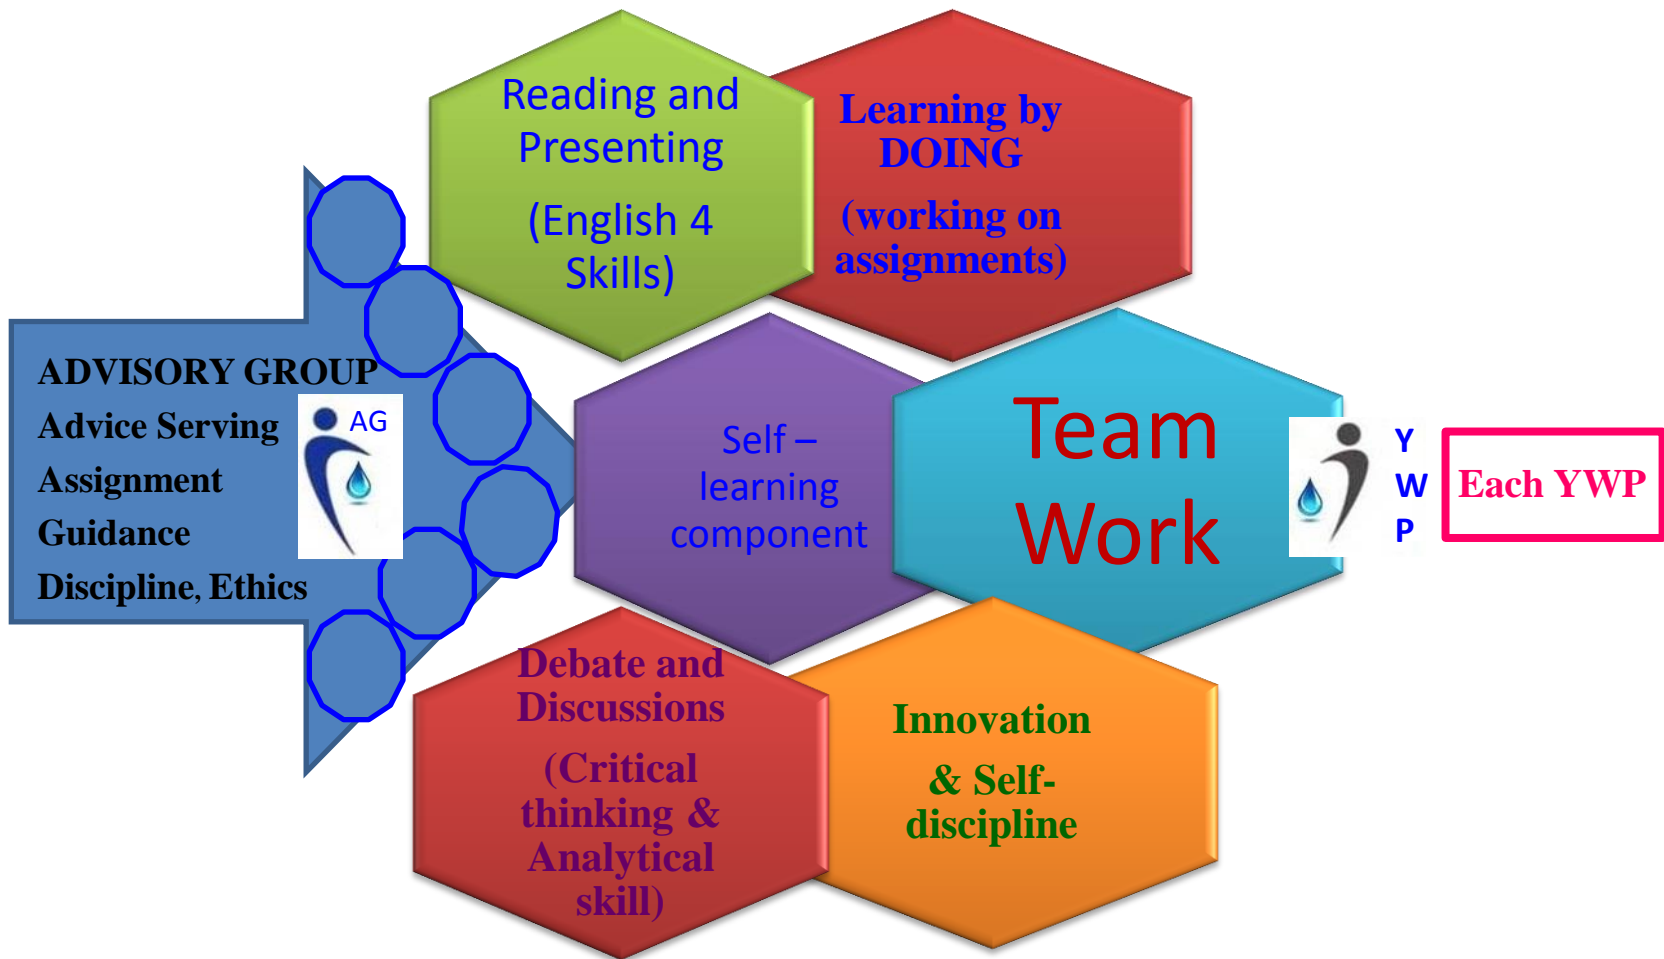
ADVISORY GROUP
Advice Serving
Assignment
Guidance
Discipline, Ethics

AG

Reading and Presenting

(English 4 Skills)

Learning by DOING

(working on assignments)

Self – learning component

Team Work

Y
W
P

Each YWP

Debate and Discussions

(Critical thinking & Analytical skill)

Innovation

& Self-discipline